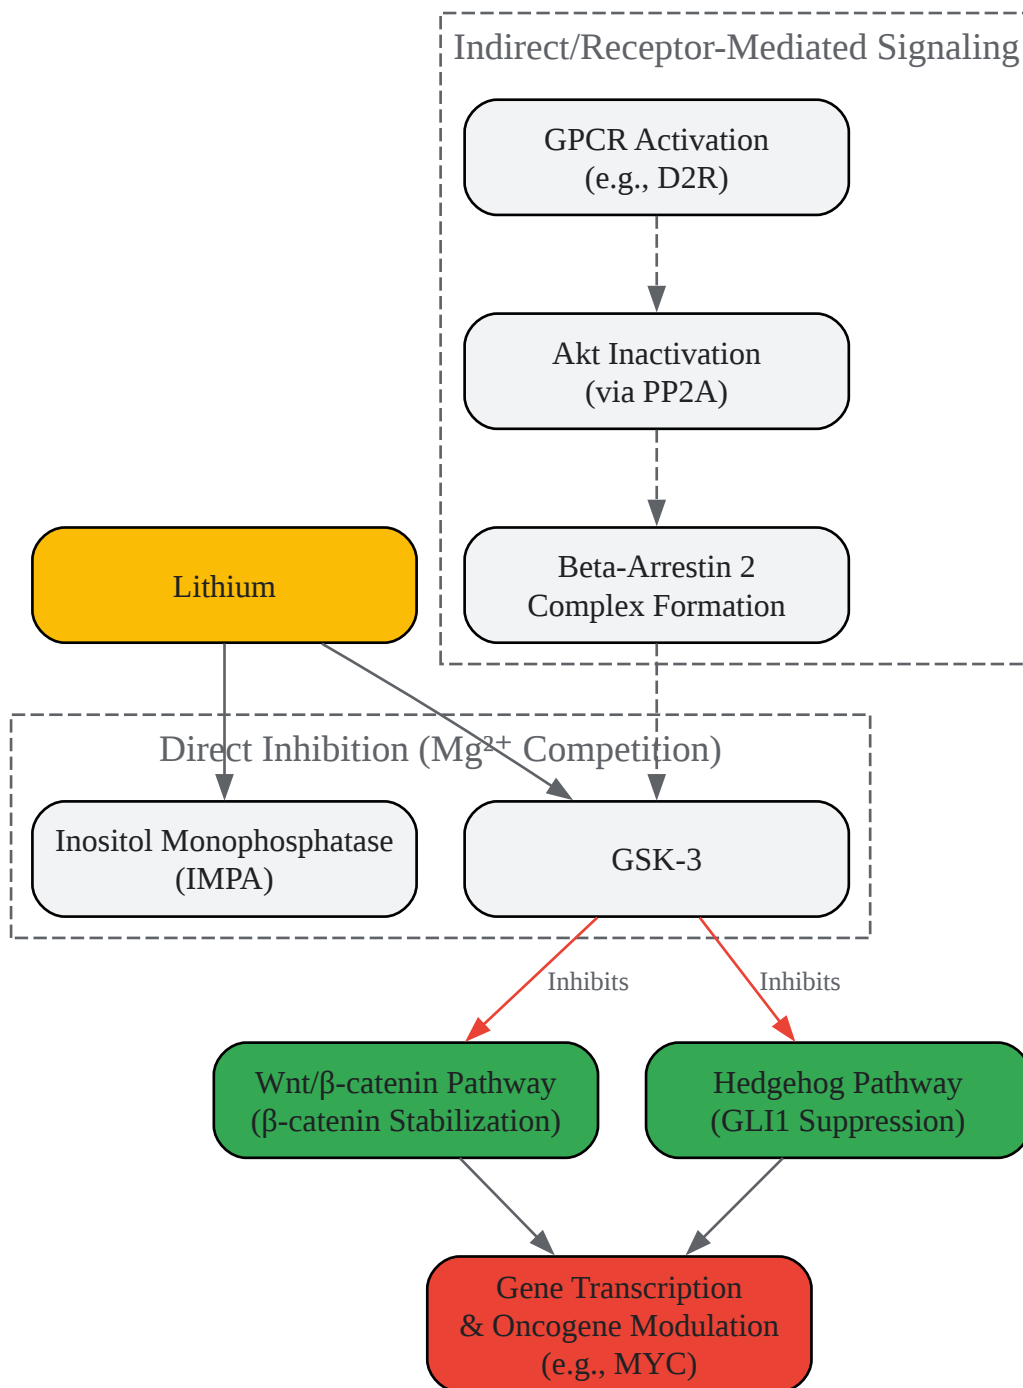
Indirect/Receptor-Mediated Signaling

GPCR Activation
(e.g., D2R)

Akt Inactivation
(via PP2A)

Beta-Arrestin 2
Complex Formation

Lithium

Direct Inhibition ($Mg^{2+}$ Competition)

Inositol Monophosphatase
(IMPA)

GSK-3

Inhibits

Inhibits

Wnt/β-catenin Pathway
(β-catenin Stabilization)

Hedgehog Pathway
(GLI1 Suppression)

Gene Transcription
& Oncogene Modulation
(e.g., MYC)